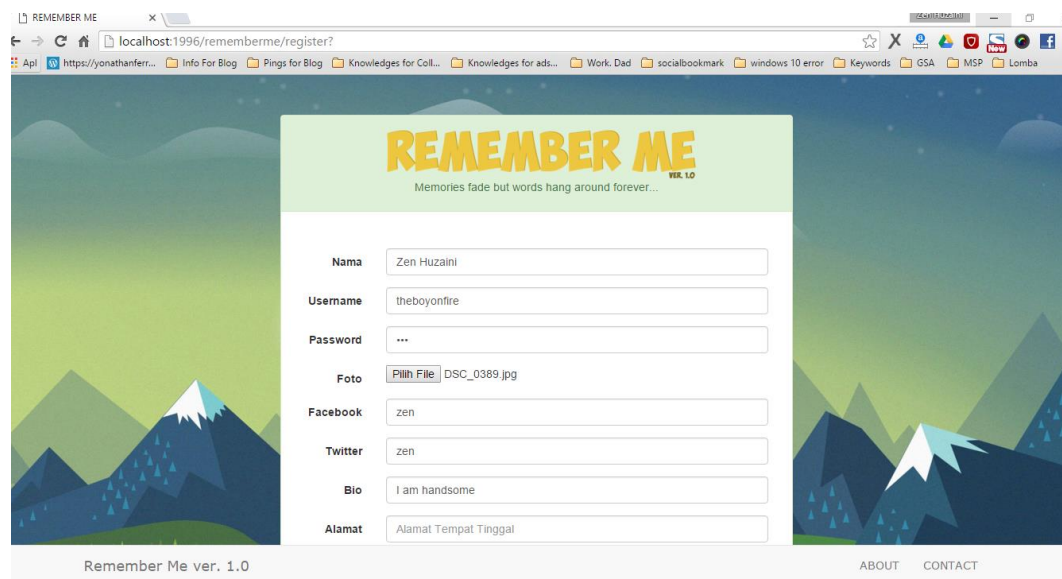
REMEMBER ME ×

Zen Huzaini

localhost:1996/rememberme/register?

Apl https://yonathanferr... Info For Blog Pings for Blog Knowledges for Coll... Knowledges for ads... Work. Dad socialbookmark windows 10 error Keywords GSA MSP Lomba

REMEMBER ME
VER. 1.0
Memories fade but words hang around forever...

Nama Zen Huzaini

Username theboyonfire

Password •••

Foto Pilih File DSC_0389.jpg

Facebook zen

Twitter zen

Bio I am handsome

Alamat Alamat Tempat Tinggal

Remember Me ver. 1.0

ABOUT CONTACT